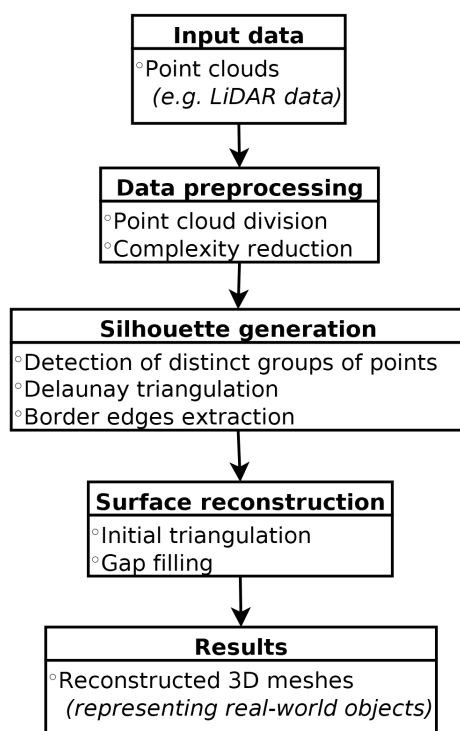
Input data

◦Point clouds
(e.g. LiDAR data)

Data preprocessing

◦Point cloud division
◦Complexity reduction

Silhouette generation

◦Detection of distinct groups of points
◦Delaunay triangulation
◦Border edges extraction

Surface reconstruction

◦Initial triangulation
◦Gap filling

Results

◦Reconstructed 3D meshes
(representing real-world objects)